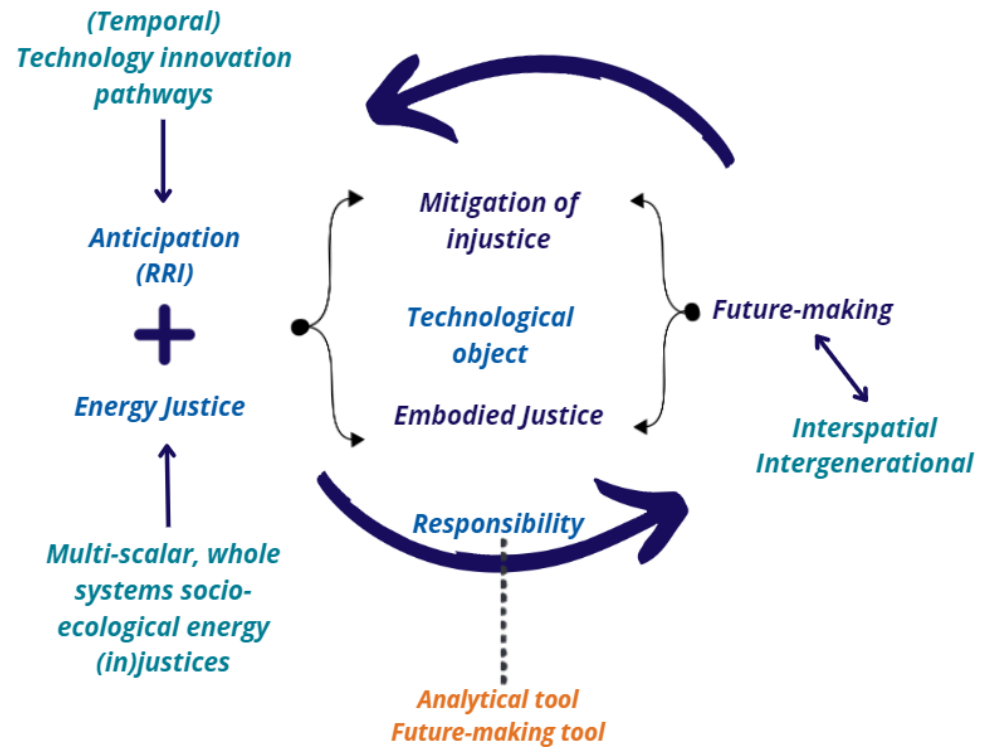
(Temporal)
Technology innovation pathways

Anticipation
(RRI)

+

Energy Justice

Multi-scalar, whole systems socio-ecological energy (in)justices

Mitigation of injustice

Technological object

Embodied Justice

Future-making

Interspatial
Intergenerational

Responsibility

Analytical tool
Future-making tool